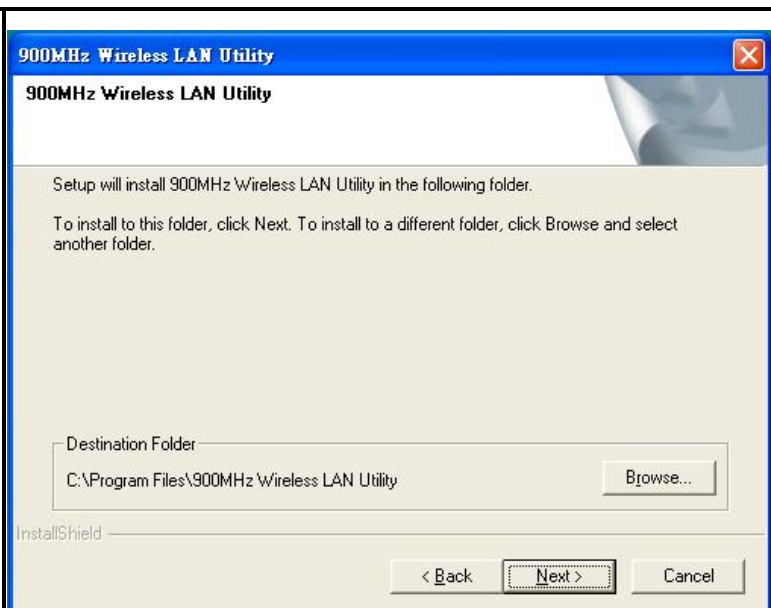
900MHz Wireless LAN Utility

900MHz Wireless LAN Utility

Setup will install 900MHz Wireless LAN Utility in the following folder.

To install to this folder, click Next. To install to a different folder, click Browse and select another folder.

Destination Folder

C:\Program Files\900MHz Wireless LAN Utility

Browse...

InstallShield

< Back

Next >

Cancel